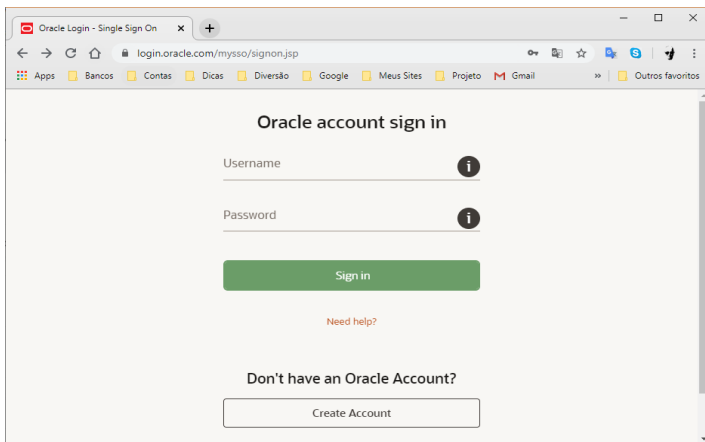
Oracle Login - Single Sign On ×
+
login.oracle.com/mysso/signon.jsp
Apps Bancos Contas Dicas Diversão Google Meus Sites Projeto Gmail » Outros favoritos

Oracle account sign in

Username

Password

Sign in

Need help?

Don't have an Oracle Account?

Create Account